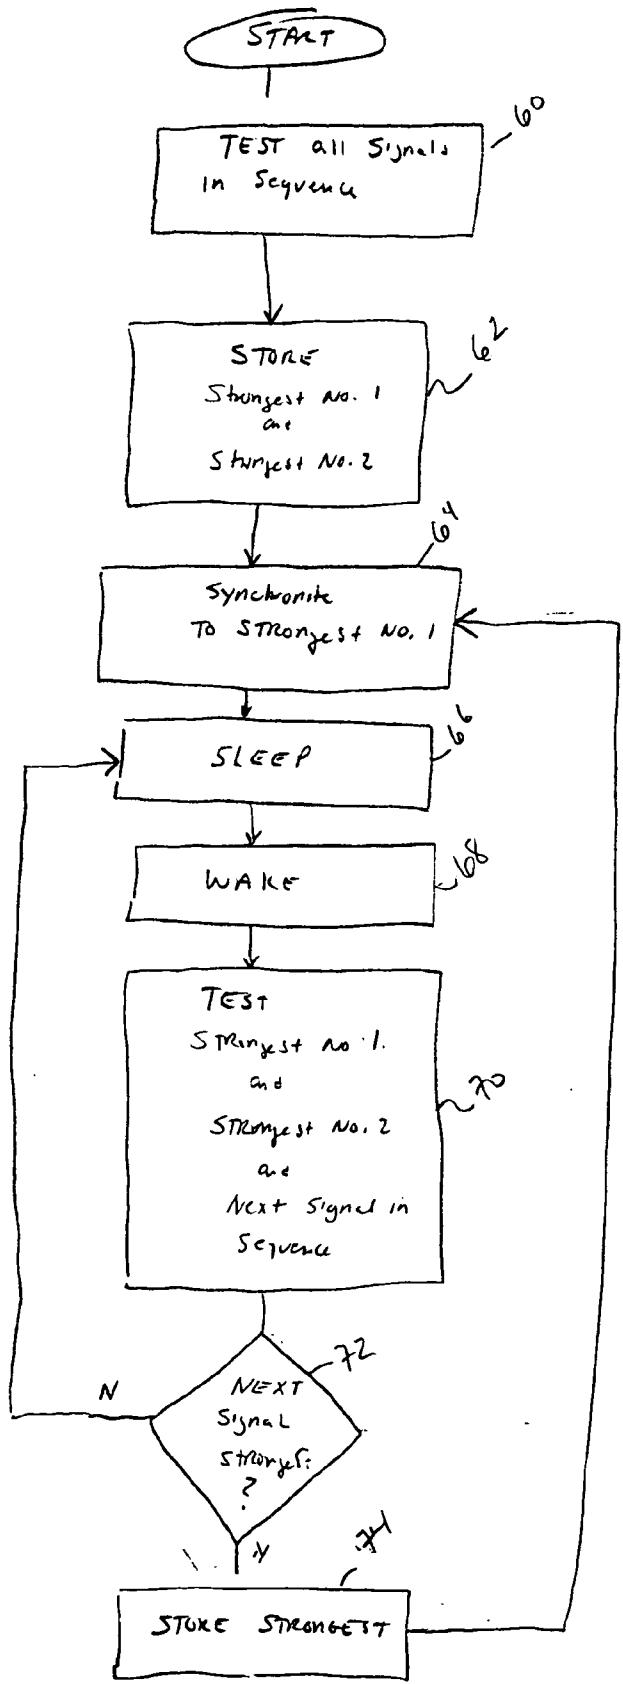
START

TEST all Signals in Sequence

60

STORE Strongest No. 1 and Strongest No. 2

62

Synchronize To STRONGEST NO. 1

64

SLEEP

66

WAKE

68

TEST Strongest No. 1. and Strongest No. 2 and Next Signal in Sequence

70

NEXT Signal Stronger ?

72

N

Y

74

STORE STRONGEST